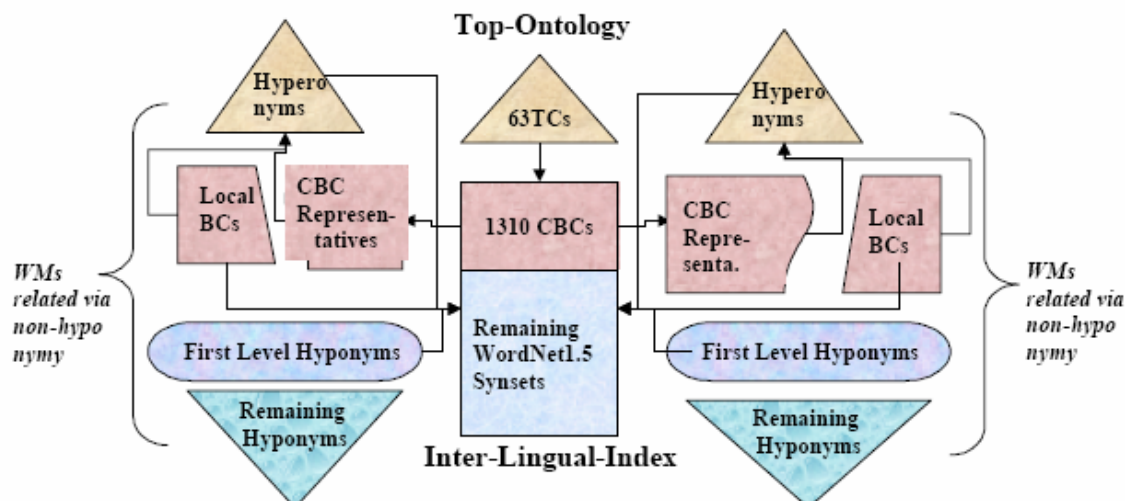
Top-Ontology

Hyperonyms

63TCs

Hyperonyms

Local BCs

CBC Representatives

1310 CBCs

CBC Representa.

Local BCs

WMs related via non-hyponymy

Remaining WordNet1.5 Synsets

WMs related via non-hyponymy

First Level Hyponyms

First Level Hyponyms

Remaining Hyponyms

Inter-Lingual-Index

Remaining Hyponyms